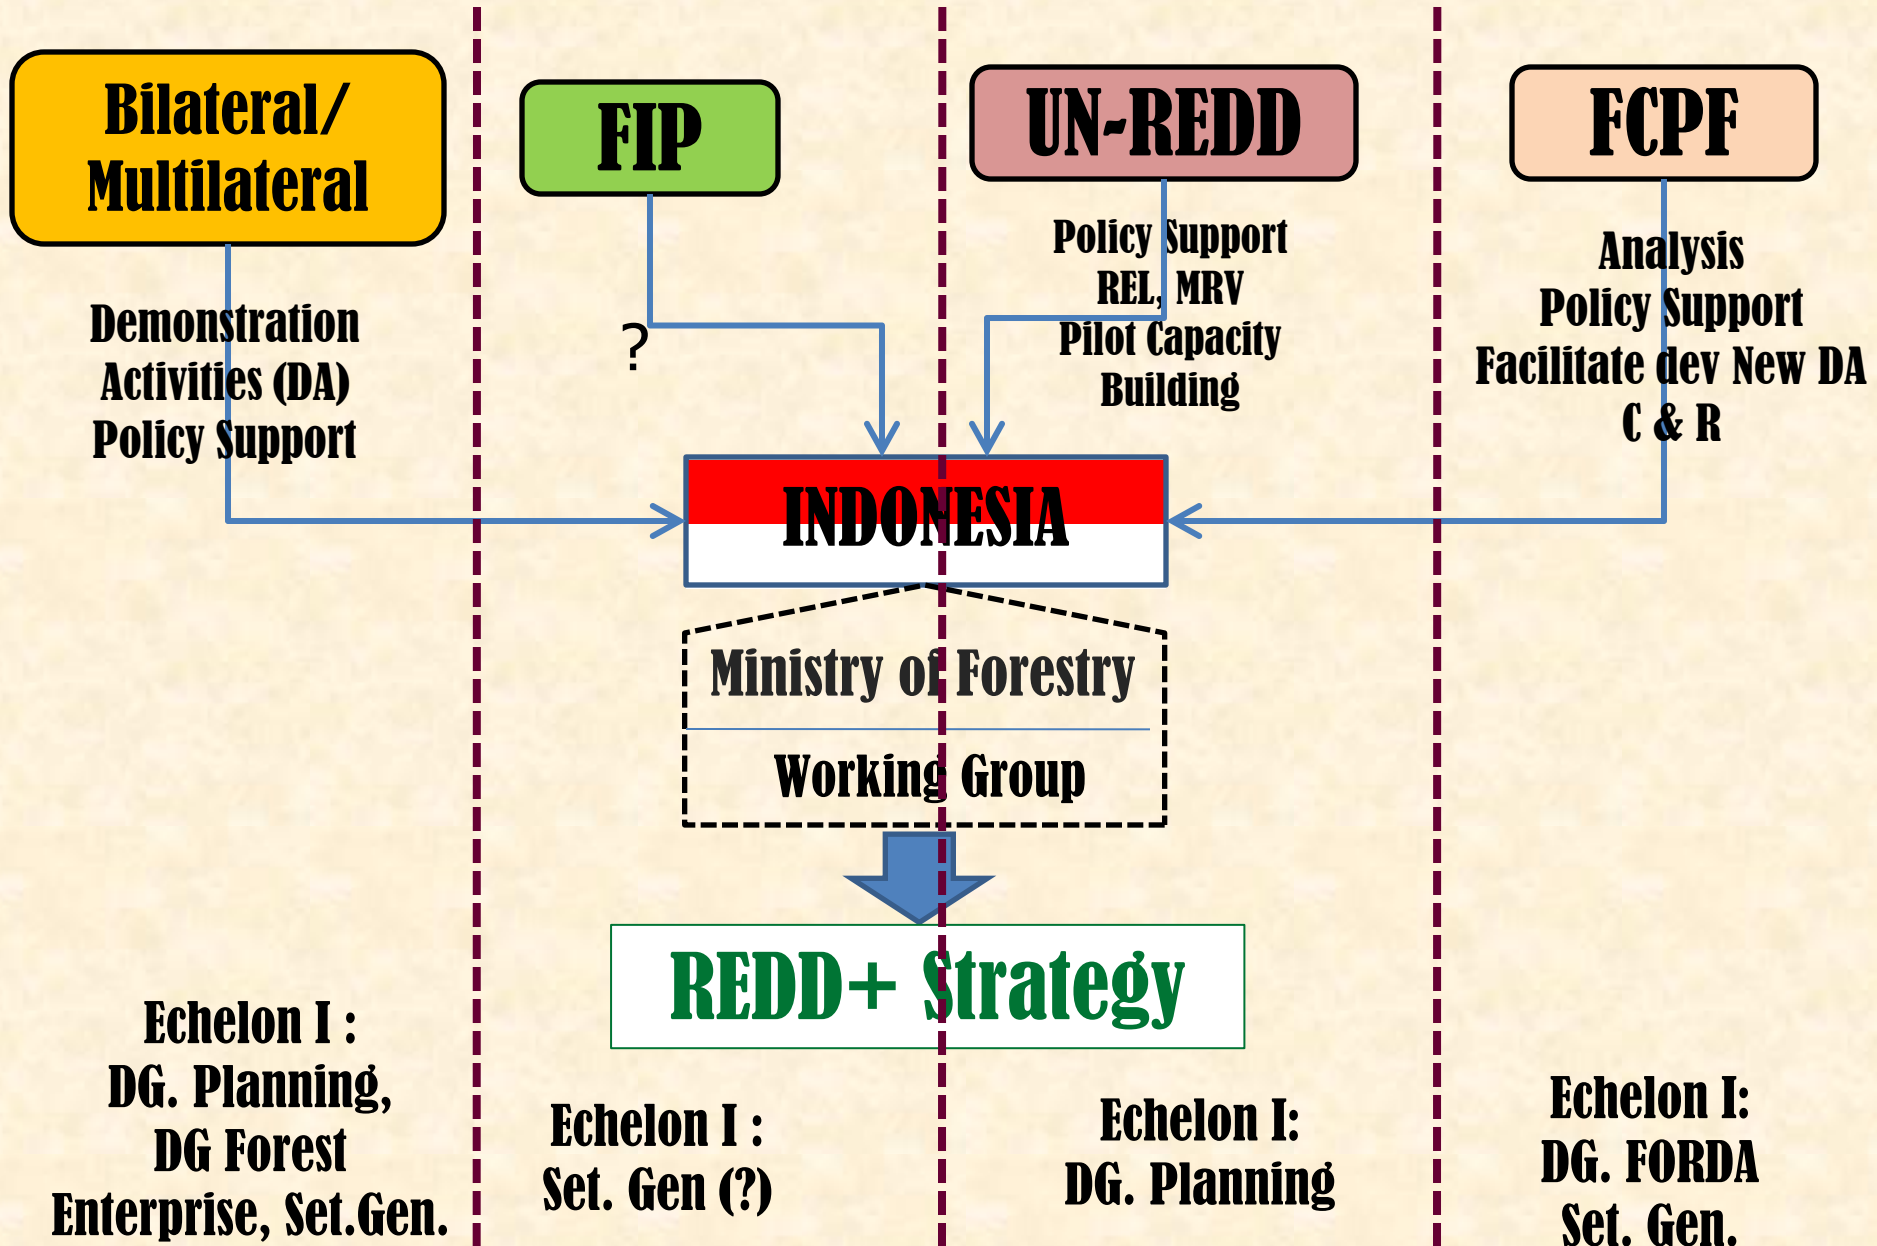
Bilateral/ Multilateral

FIP

UN-REDD

FCPF

Demonstration Activities (DA) Policy Support

?

Policy Support REL, MRV Pilot Capacity Building

Analysis Policy Support Facilitate dev New DA C & R

INDONESIA

Ministry of Forestry

Working Group

REDD+ Strategy

Echelon I : DG. Planning, DG Forest Enterprise, Set.Gen.

Echelon I : Set. Gen (?)

Echelon I: DG. Planning

Echelon I: DG. FORDA Set. Gen.